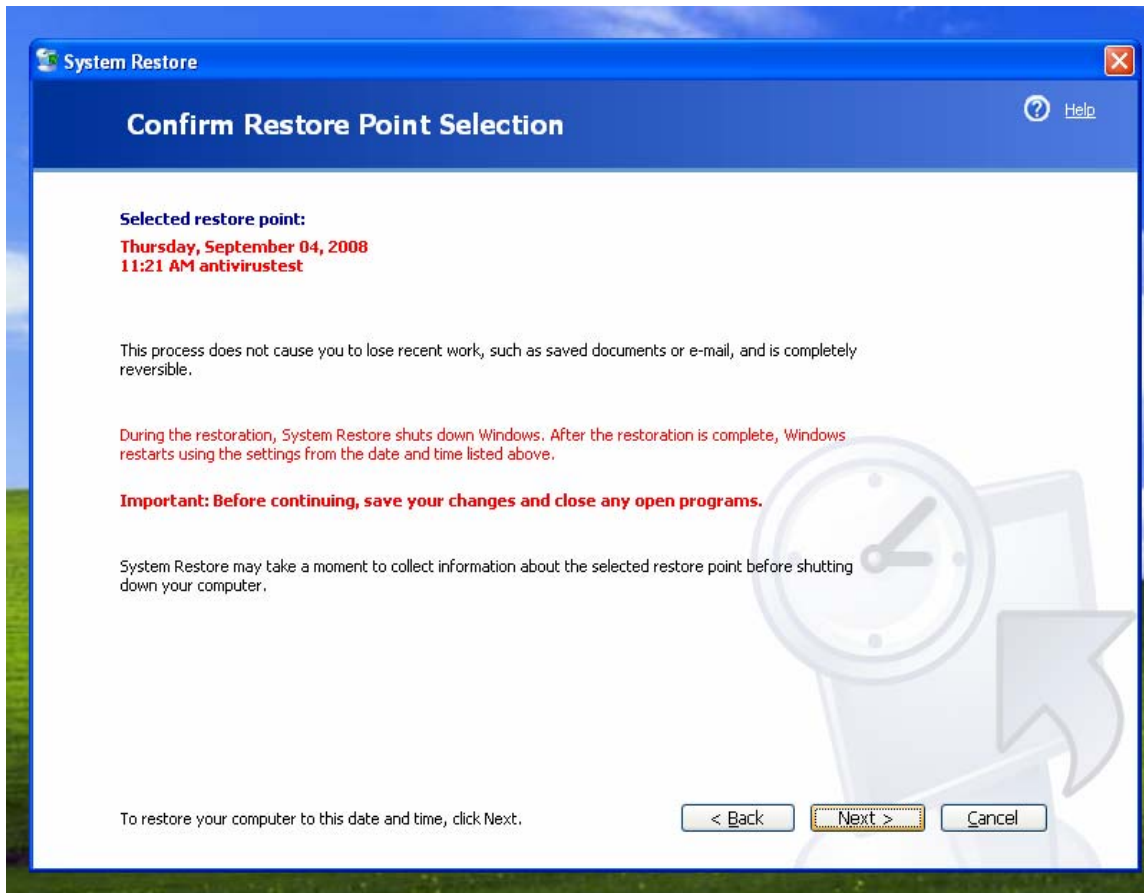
System Restore

Confirm Restore Point Selection

Help

Selected restore point:
Thursday, September 04, 2008
11:21 AM antivirustest

This process does not cause you to lose recent work, such as saved documents or e-mail, and is completely reversible.

During the restoration, System Restore shuts down Windows. After the restoration is complete, Windows restarts using the settings from the date and time listed above.

Important: Before continuing, save your changes and close any open programs.

System Restore may take a moment to collect information about the selected restore point before shutting down your computer.

To restore your computer to this date and time, click Next.

< Back

Next >

Cancel